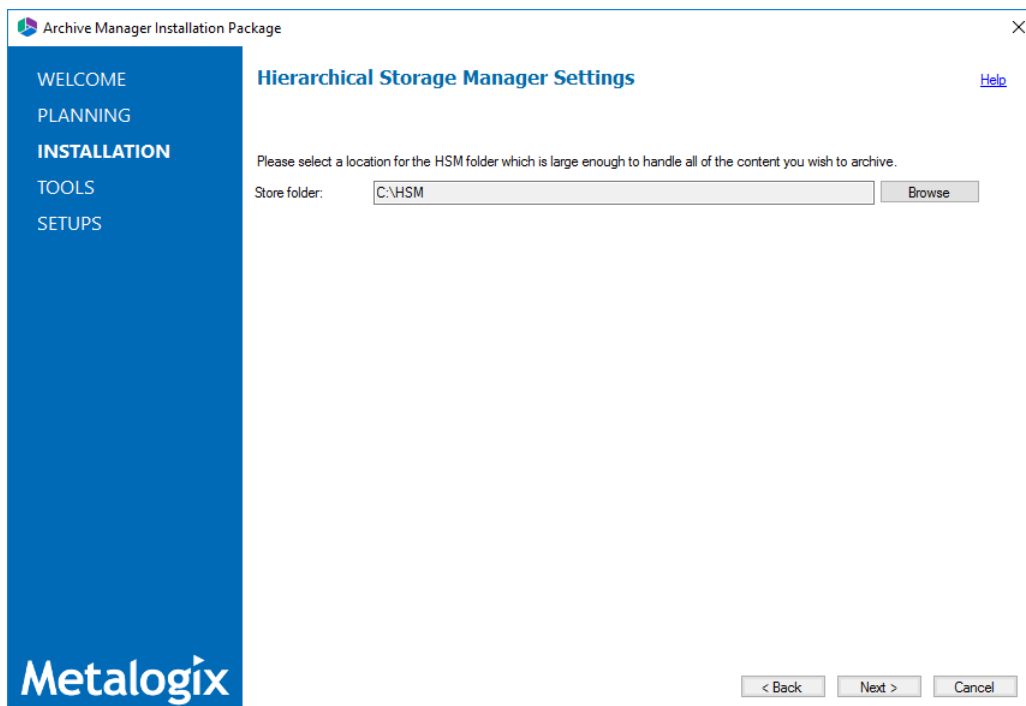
Archive Manager Installation Package

WELCOME
PLANNING
INSTALLATION
TOOLS
SETUPS

Hierarchical Storage Manager Settings

Help

Please select a location for the HSM folder which is large enough to handle all of the content you wish to archive.

Store folder: C:\HSM Browse

Metalogix

< Back Next > Cancel